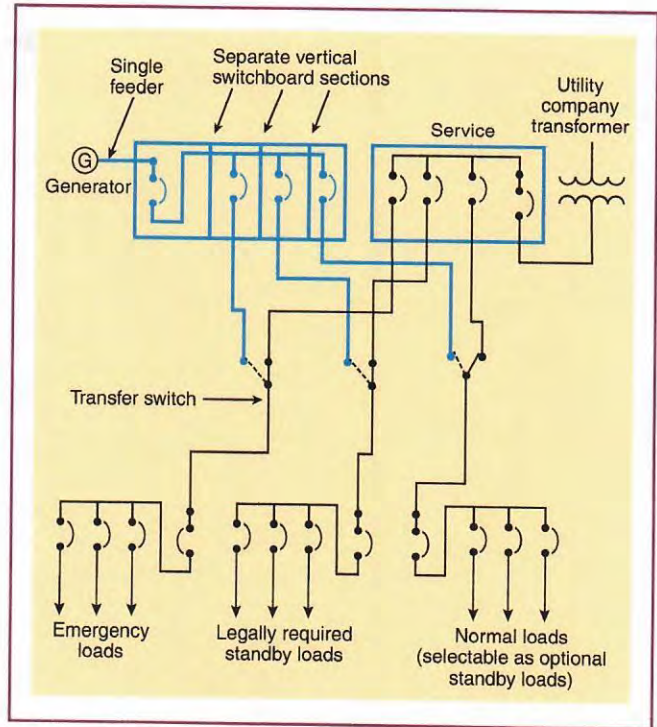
Single feeder

Separate vertical switchboard sections

Utility company transformer

Service

G

Generator

Transfer switch

Emergency loads

Legally required standby loads

Normal loads (selectable as optional standby loads)